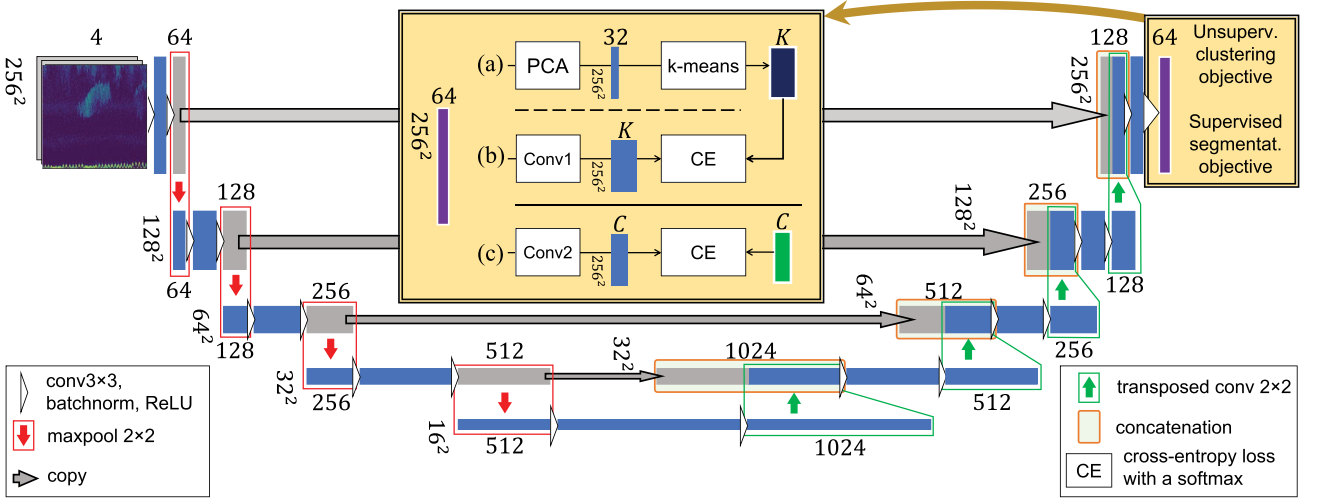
4
64
$256^2$
(a) PCA
32
$256^2$
k-means
$K$
64
$256^2$
(b) Conv1
$K$
$256^2$
CE
(c) Conv2
$C$
$256^2$
CE
$C$
128
64
$256^2$
Unsuperv. clustering objective

Supervised segmentat. objective
128
$128^2$
64
256
$128^2$
128
$64^2$
128
256
512
$64^2$
256
$32^2$
256
512
$32^2$
1024
512
$16^2$
512
1024
conv3×3, batchnorm, ReLU
maxpool 2×2
copy
transposed conv 2×2
concatenation
CE cross-entropy loss with a softmax